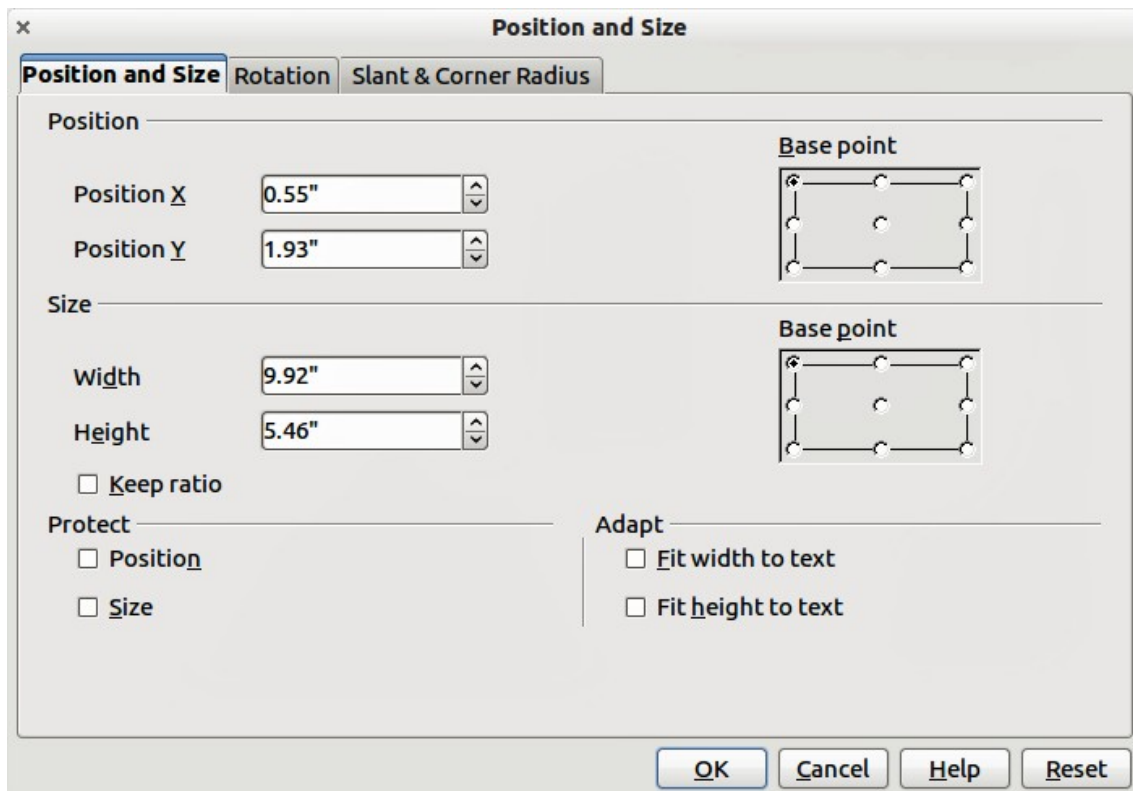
×
Position and Size

Position and Size | Rotation | Slant & Corner Radius

Position

Position X 0.55"
Position Y 1.93"

Base point

Size

Width 9.92"
Height 5.46"

Base point

☐ Keep ratio

Protect
☐ Position
☐ Size

Adapt
☐ Fit width to text
☐ Fit height to text

OK | Cancel | Help | Reset